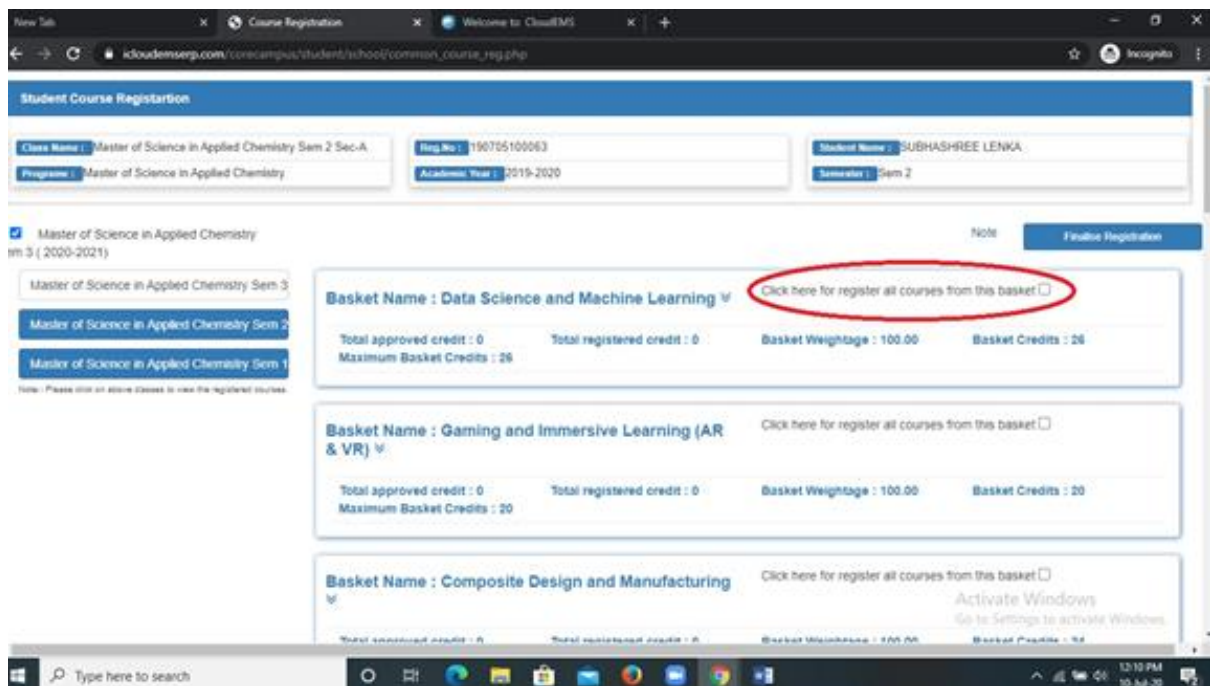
New Tab × Course Registration × Welcome to CloudEMS × +

icloudemserp.com/corecampus/student/school/common_course_reg.php

Incognito

Student Course Registartion

Class Name : Master of Science in Applied Chemistry Sem 2 Sec-A
Programe : Master of Science in Applied Chemistry

Reg.No : 190705100063
Academic Year : 2019-2020

Student Name : SUBHASHREE LENKA
Semester : Sem 2

Master of Science in Applied Chemistry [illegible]m 3 ( 2020-2021)

Note

Finalise Registration

Master of Science in Applied Chemistry Sem 3

Master of Science in Applied Chemistry Sem 2

Master of Science in Applied Chemistry Sem 1

Note : Please click on above classes to view the registered courses.

Basket Name : Data Science and Machine Learning

Click here for register all courses from this basket

Total approved credit : 0
Maximum Basket Credits : 26

Total registered credit : 0

Basket Weightage : 100.00

Basket Credits : 26

Basket Name : Gaming and Immersive Learning (AR & VR)

Click here for register all courses from this basket

Total approved credit : 0
Maximum Basket Credits : 20

Total registered credit : 0

Basket Weightage : 100.00

Basket Credits : 20

Basket Name : Composite Design and Manufacturing

Click here for register all courses from this basket

Activate Windows
Go to Settings to activate Windows.

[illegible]

Type here to search

12:10 PM
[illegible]